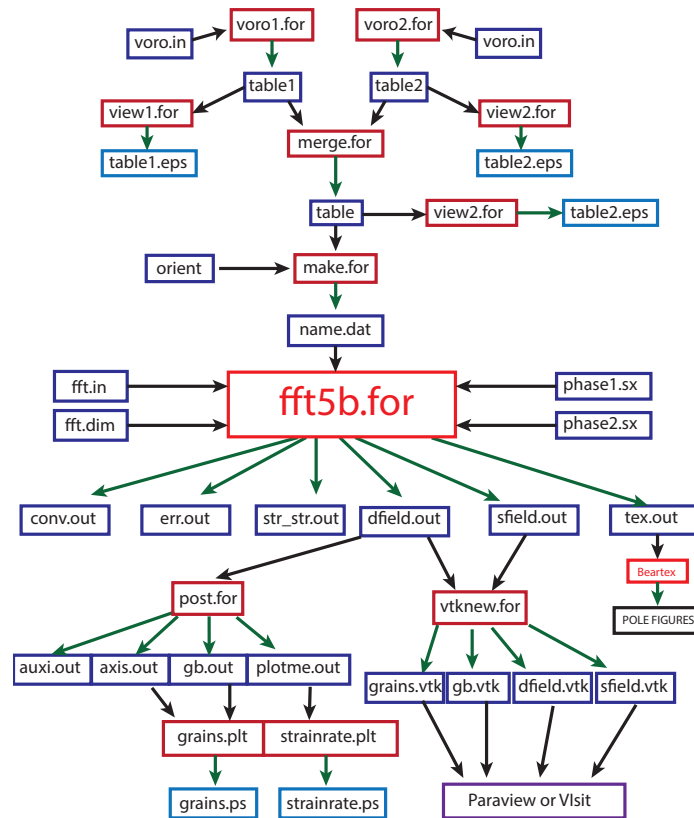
voro.in
voro1.for
voro2.for
voro.in
table1
table2
view1.for
merge.for
view2.for
table1.eps
table2.eps
table
view2.for
table2.eps
orient
make.for
name.dat
fft.in
fft5b.for
phase1.sx
fft.dim
phase2.sx
conv.out
err.out
str_str.out
dfield.out
sfield.out
tex.out
Beartex
POLE FIGURES
post.for
vtknew.for
auxi.out
axis.out
gb.out
plotme.out
grains.vtk
gb.vtk
dfield.vtk
sfield.vtk
grains.plt
strainrate.plt
grains.ps
strainrate.ps
Paraview or VIsit